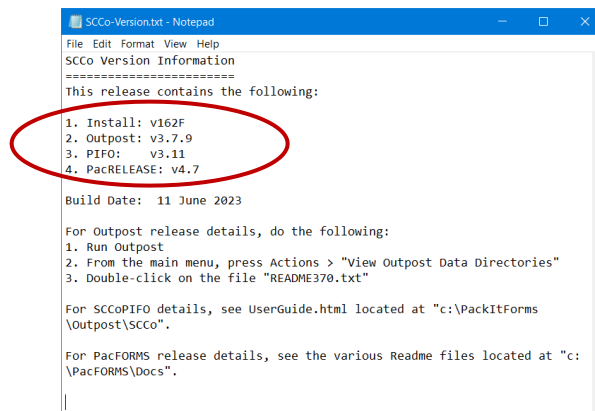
SCCo-Version.txt - Notepad
File Edit Format View Help
SCCo Version Information
========================
This release contains the following:

1. Install: v162F
2. Outpost: v3.7.9
3. PIFO: v3.11
4. PacRELEASE: v4.7

Build Date: 11 June 2023

For Outpost release details, do the following:
1. Run Outpost
2. From the main menu, press Actions > "View Outpost Data Directories"
3. Double-click on the file "README370.txt"

For SCCoPIFO details, see UserGuide.html located at "c:\PackItForms \Outpost\SCCo".

For PacFORMS release details, see the various Readme files located at "c: \PacFORMS\Docs".